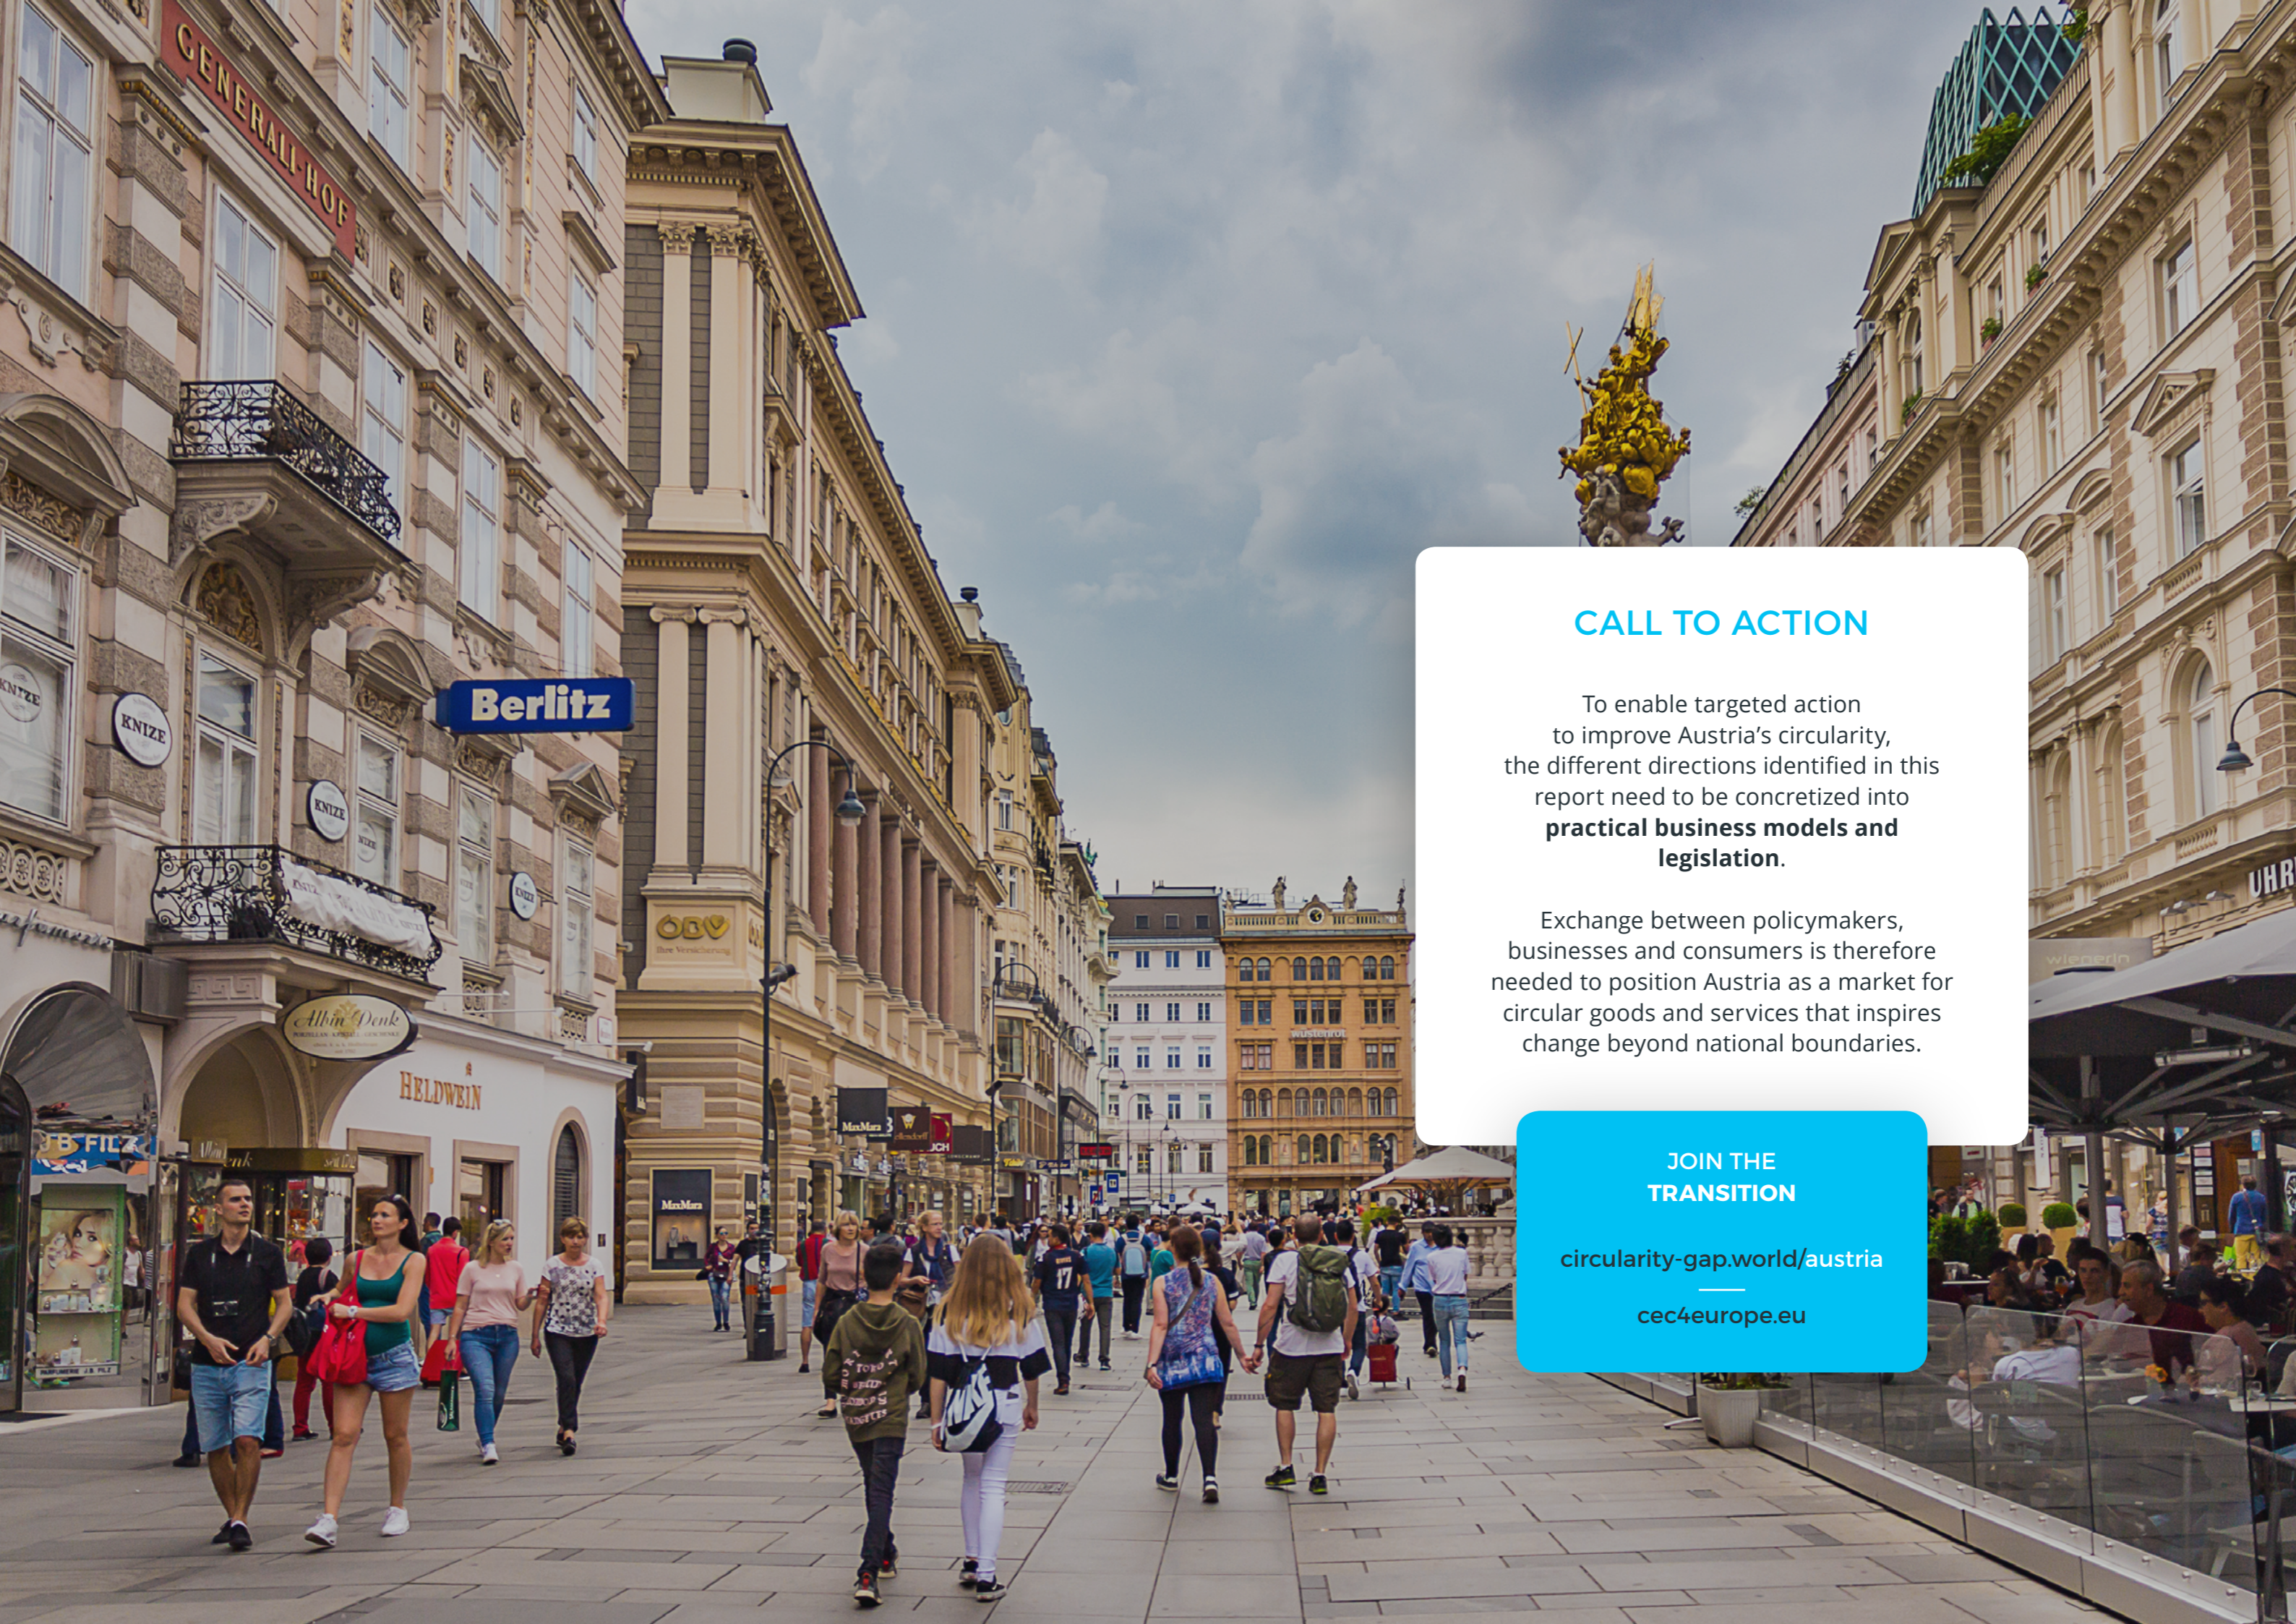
GENERALI-HOF

Berlitz

KNIZE

Albin Denk

HELDWEIN

OBV

CALL TO ACTION

To enable targeted action to improve Austria's circularity, the different directions identified in this report need to be concretized into **practical business models and legislation**.

Exchange between policymakers, businesses and consumers is therefore needed to position Austria as a market for circular goods and services that inspires change beyond national boundaries.

JOIN THE TRANSITION

circularity-gap.world/austria

cec4europe.eu